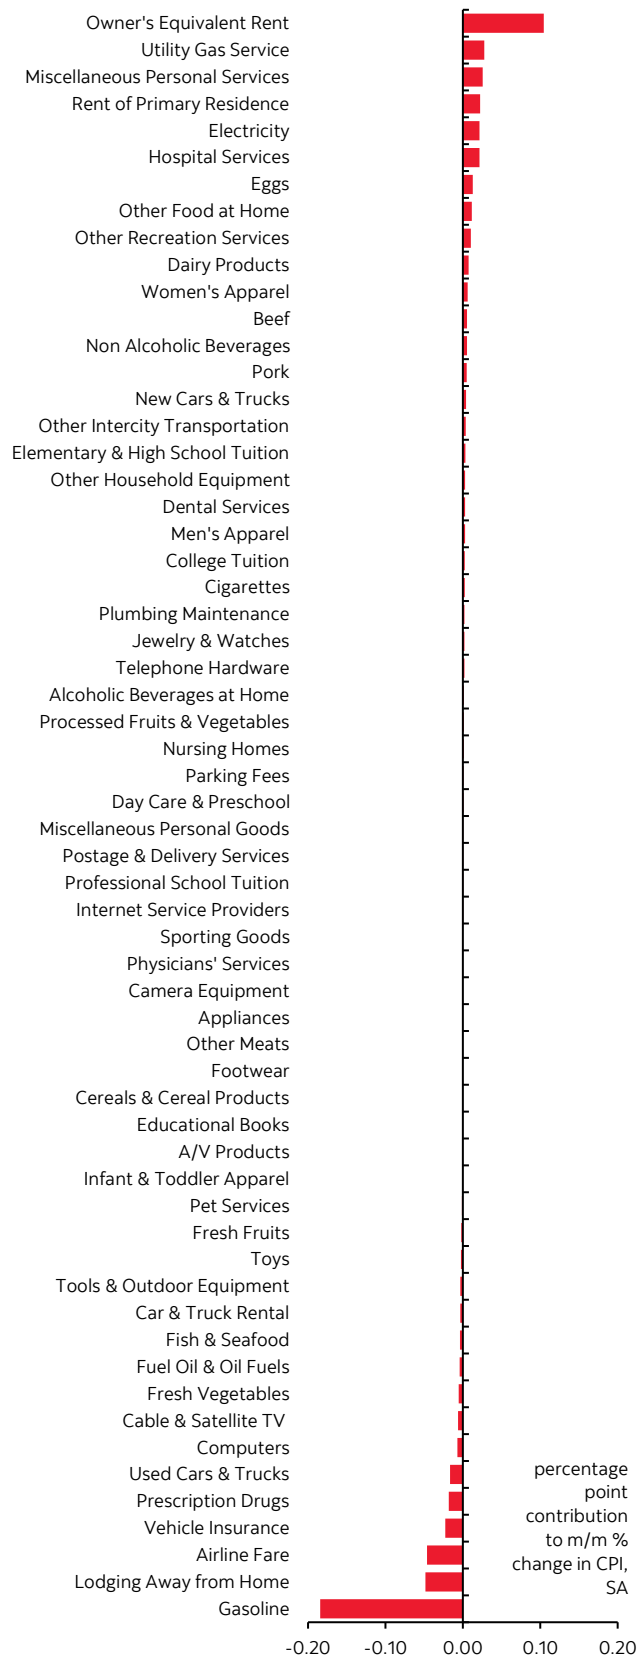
Owner's Equivalent Rent
Utility Gas Service
Miscellaneous Personal Services
Rent of Primary Residence
Electricity
Hospital Services
Eggs
Other Food at Home
Other Recreation Services
Dairy Products
Women's Apparel
Beef
Non Alcoholic Beverages
Pork
New Cars & Trucks
Other Intercity Transportation
Elementary & High School Tuition
Other Household Equipment
Dental Services
Men's Apparel
College Tuition
Cigarettes
Plumbing Maintenance
Jewelry & Watches
Telephone Hardware
Alcoholic Beverages at Home
Processed Fruits & Vegetables
Nursing Homes
Parking Fees
Day Care & Preschool
Miscellaneous Personal Goods
Postage & Delivery Services
Professional School Tuition
Internet Service Providers
Sporting Goods
Physicians' Services
Camera Equipment
Appliances
Other Meats
Footwear
Cereals & Cereal Products
Educational Books
A/V Products
Infant & Toddler Apparel
Pet Services
Fresh Fruits
Toys
Tools & Outdoor Equipment
Car & Truck Rental
Fish & Seafood
Fuel Oil & Oil Fuels
Fresh Vegetables
Cable & Satellite TV
Computers
Used Cars & Trucks
Prescription Drugs
Vehicle Insurance
Airline Fare
Lodging Away from Home
Gasoline

percentage point contribution to m/m % change in CPI, SA

-0.20 -0.10 0.00 0.10 0.20